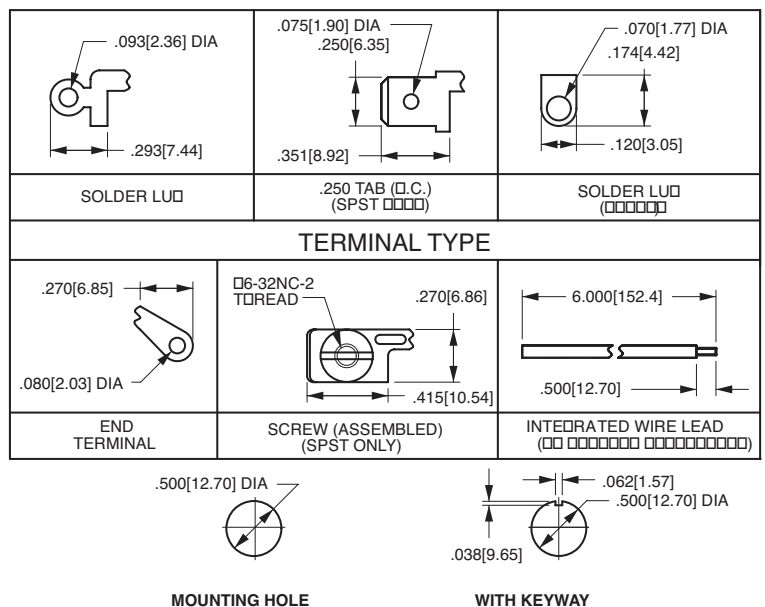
.093[2.36] DIA

.293[7.44]

.075[1.90] DIA

.250[6.35]

.351[8.92]

.070[1.77] DIA

.174[4.42]

.120[3.05]

| SOLDER LU□ | .250 TAB (□.C.) (SPST □□□□) | SOLDER LU□ (□□□□□)□ |
|---|---|---|

TERMINAL TYPE

.270[6.85]

.080[2.03] DIA

□6-32NC-2 T□READ

.270[6.86]

.415[10.54]

6.000[152.4]

.500[12.70]

| END TERMINAL | SCREW (ASSEMBLED) (SPST ONLY) | INTE□RATED WIRE LEAD (□□ □□□□□□□ □□□□□□□□□□) |
|---|---|---|

.500[12.70] DIA

.062[1.57]

.500[12.70] DIA

.038[9.65]

MOUNTING HOLE

WITH KEYWAY